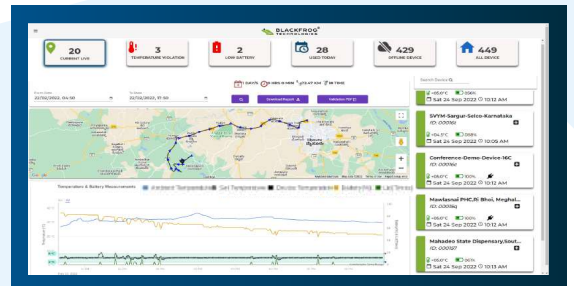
BLACKFROG TECHNOLOGIES

20
CURRENT LIVE

3
TEMPERATURE VIOLATION

2
LOW BATTERY

28
USED TODAY

429
OFFLINE DEVICE

449
ALL DEVICE

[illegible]

22/09/2022, 04:00

22/09/2022, 17:00

Download Report

Validation PDF

Temperature & Battery Measurements

Ambient Temperature   Set Temperature   Device Temperature   Battery(%)   Last Temp

Search Device

+8.6°C   100%
Sat 24 Sep 2022 10:12 AM

SVYM-Sargur-Saico-Karnataka
ID: 00006
+4.1°C   99%
Sat 24 Sep 2022 10:09 AM

Conference-Demo-Device-16C
ID: 00016
+8.6°C   100%
Sat 24 Sep 2022 10:12 AM

Mawlasnai PHC,Ri Bhoi, Meghal...
ID: 00018
+8.6°C   100%
Sat 24 Sep 2022 10:12 AM

Mairadeo State Dispensary,Sout...
ID: 00027
+8.6°C   96%
Sat 24 Sep 2022 10:12 AM